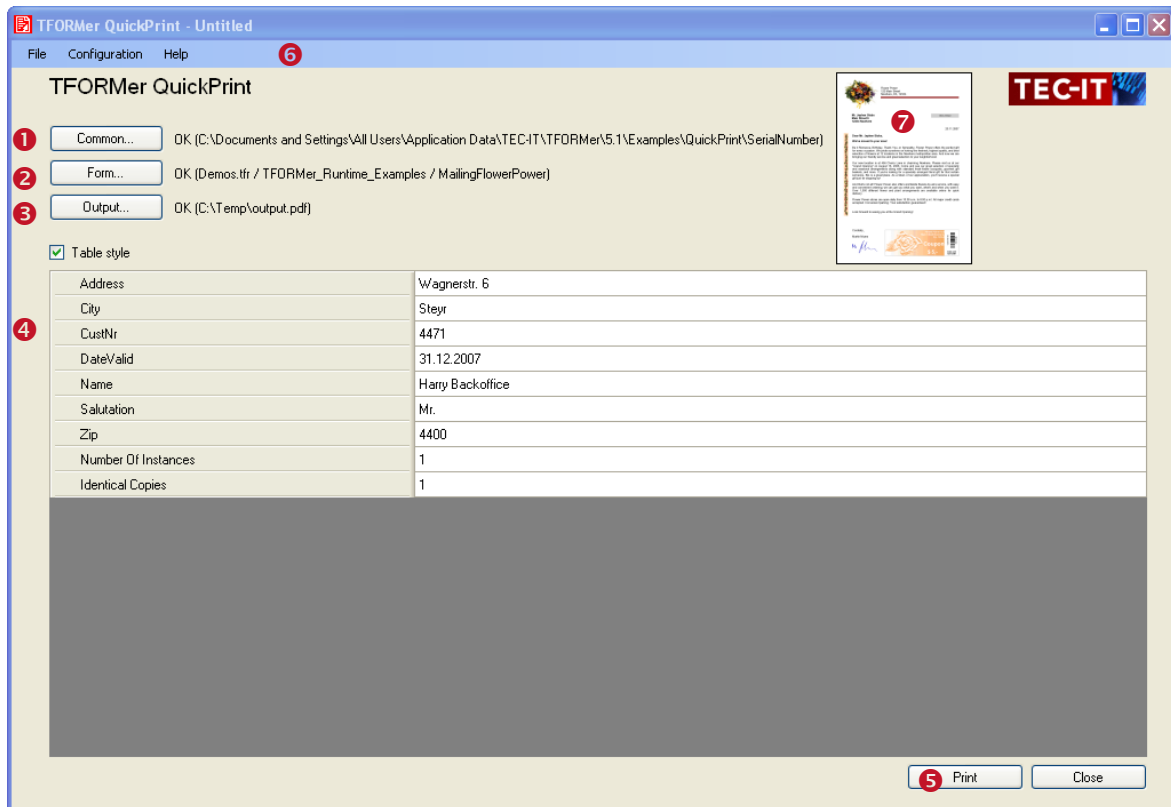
TFORMer QuickPrint - Untitled

File Configuration Help 6

TFORMer QuickPrint

TEC-IT

7

1 Common... OK (C:\Documents and Settings\All Users\Application Data\TEC-IT\TFORMer\5.1\Examples\QuickPrint\SerialNumber)

2 Form... OK (Demos.tfr / TFORMer_Runtime_Examples / MailingFlowerPower)

3 Output... OK (C:\Temp\output.pdf)

Table style

4

| Address | Wagnerstr. 6 |
|---|---|
| City | Steyr |
| CustNr | 4471 |
| DateValid | 31.12.2007 |
| Name | Harry Backoffice |
| Salutation | Mr. |
| Zip | 4400 |
| Number Of Instances | 1 |
| Identical Copies | 1 |

5 Print Close